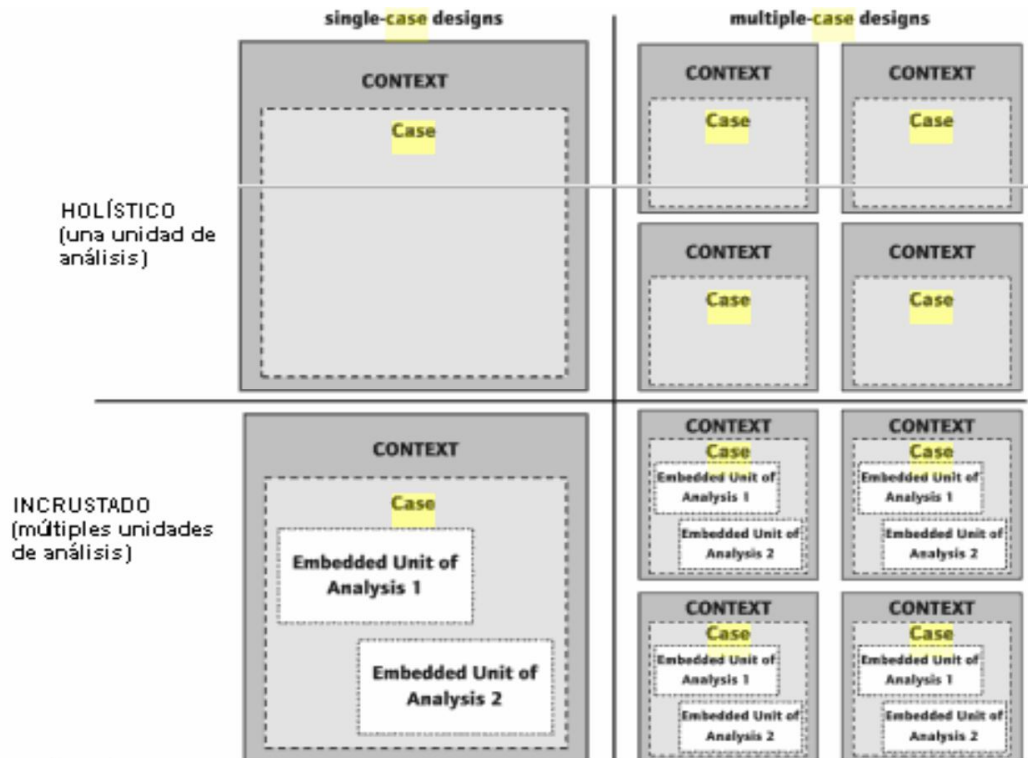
single-case designs

multiple-case designs

HOLÍSTICO (una unidad de análisis)

CONTEXT

Case

CONTEXT

Case

CONTEXT

Case

CONTEXT

Case

CONTEXT

Case

INCRUSTADO (múltiples unidades de análisis)

CONTEXT

Case

Embedded Unit of Analysis 1

Embedded Unit of Analysis 2

CONTEXT

Case

Embedded Unit of Analysis 1

Embedded Unit of Analysis 2

CONTEXT

Case

Embedded Unit of Analysis 1

Embedded Unit of Analysis 2

CONTEXT

Case

Embedded Unit of Analysis 1

Embedded Unit of Analysis 2

CONTEXT

Case

Embedded Unit of Analysis 1

Embedded Unit of Analysis 2